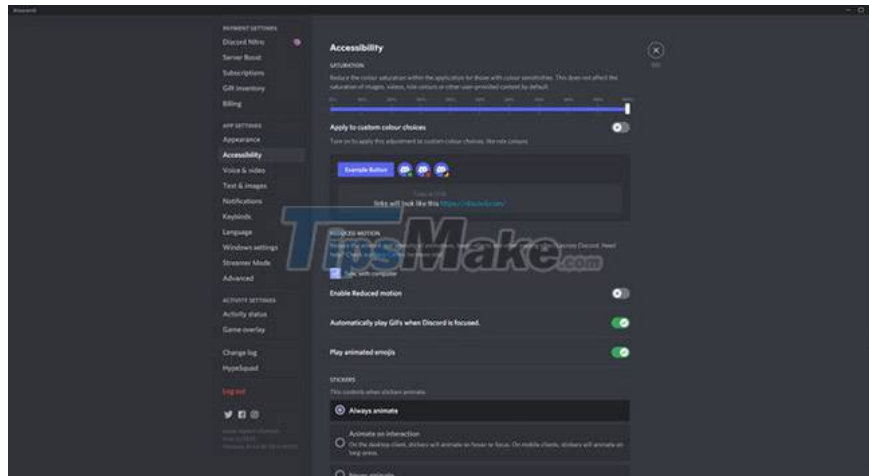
Discord

PAYMENT SETTINGS
Discord Nitro
Server Boost
Subscriptions
Gift Inventory
Billing

APP SETTINGS
Appearance
Accessibility
Voice & video
Text & images
Notifications
Keybinds
Language
Windows settings
Streamer Mode
Advanced

ACTIVITY SETTINGS
Activity status
Game overlay

Change log
HypeSquad

Log out

Accessibility

ESC

SATURATION
Reduce the colour saturation within the application for those with colour sensitivities. This does not affect the saturation of images, videos, role colours or other user-provided content by default.

Apply to custom colour choices
Turn on to apply this adjustment to custom colour choices, like role colours.

Example Button

links will look like this https://discord.com/

REDUCED MOTION

Sync with computer

Enable Reduced motion

Automatically play GIFs when Discord is focused.

Play animated emojis

STICKERS
This controls when stickers animate.

Always animate

Animate on interaction
On the desktop client, stickers will animate on hover or focus. On mobile clients, stickers will animate on long-press.

Never animate

TipsMake.com